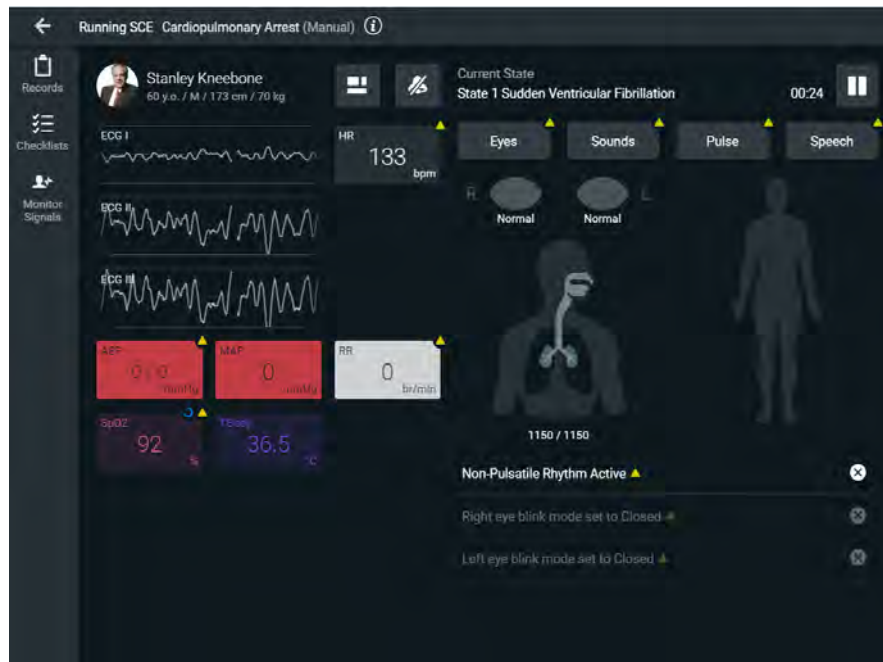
Running SCE Cardiopulmonary Arrest (Manual)

Records

Checklists

Monitor Signals

Stanley Kneebone
60 y.o. / M / 173 cm / 70 kg

Current State
State 1 Sudden Ventricular Fibrillation

00:24

ECG I

ECG II

ECG III

HR
133
bpm

Eyes

Sounds

Pulse

Speech

R

L

Normal

Normal

ABP
0 / 0
mmHg

MAP
0
mmHg

RR
0
br/min

SpO2
92
%

TBody
36.5
°C

1150 / 1150

Non-Pulsatile Rhythm Active

Right eye blink mode set to Closed

Left eye blink mode set to Closed